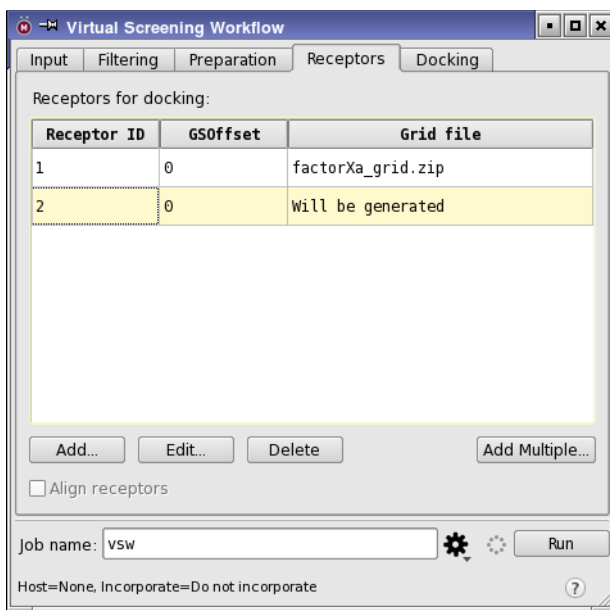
Virtual Screening Workflow

Input | Filtering | Preparation | Receptors | Docking

Receptors for docking:

| Receptor ID | GSOffset | Grid file |
|---|---|---|
| 1 | 0 | factorXa_grid.zip |
| 2 | 0 | Will be generated |

Add... Edit... Delete Add Multiple...

Align receptors

Job name: vsw

Run

Host=None, Incorporate=Do not incorporate

?